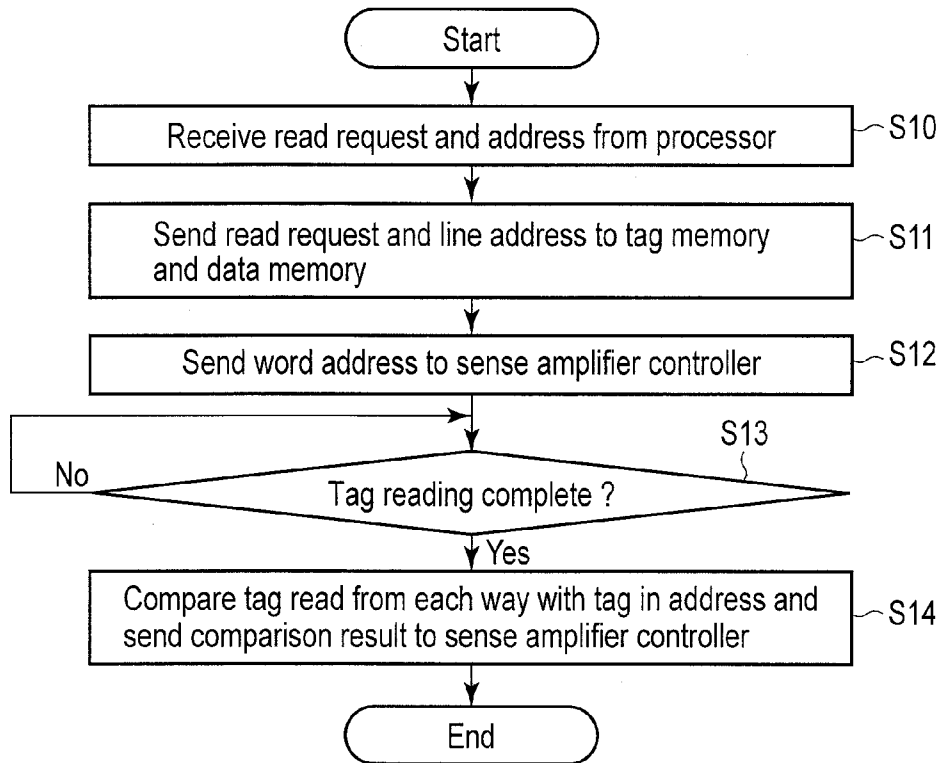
Start

Receive read request and address from processor

S10

Send read request and line address to tag memory and data memory

S11

Send word address to sense amplifier controller

S12

S13

No

Tag reading complete ?

Yes

Compare tag read from each way with tag in address and send comparison result to sense amplifier controller

S14

End